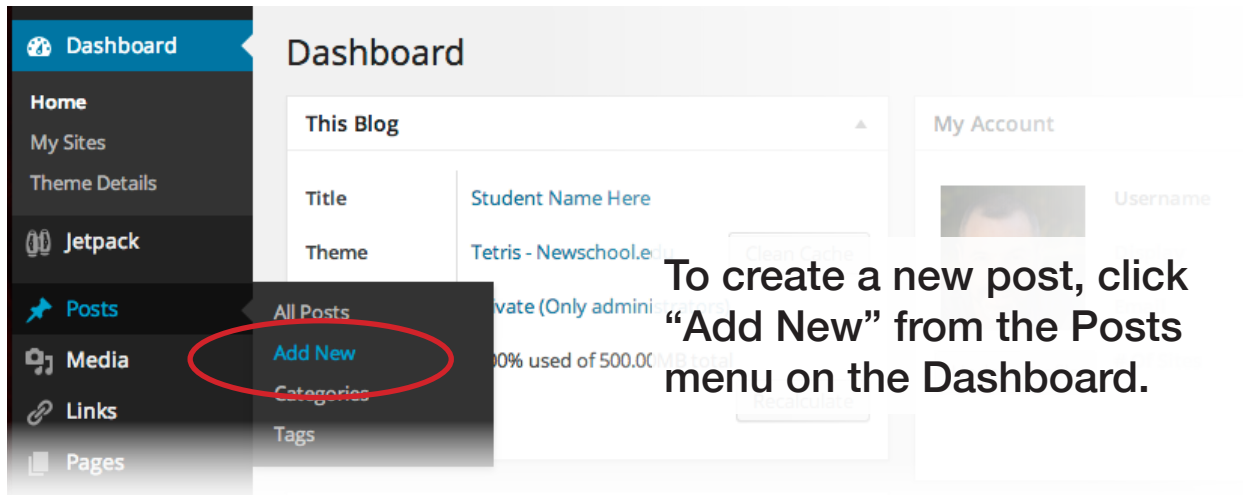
Dashboard
Home
My Sites
Theme Details
Jetpack
Posts
Media
Links
Pages

All Posts
Add New
Categories
Tags

Dashboard

This Blog

| Title | Student Name Here |
|---|---|
| Theme | Tetris - Newschool.edu |
| | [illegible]vate (Only administrators) |
| | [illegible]0% used of 500.00MB total |

Clean Cache
Recalculate

My Account
Username

To create a new post, click "Add New" from the Posts menu on the Dashboard.